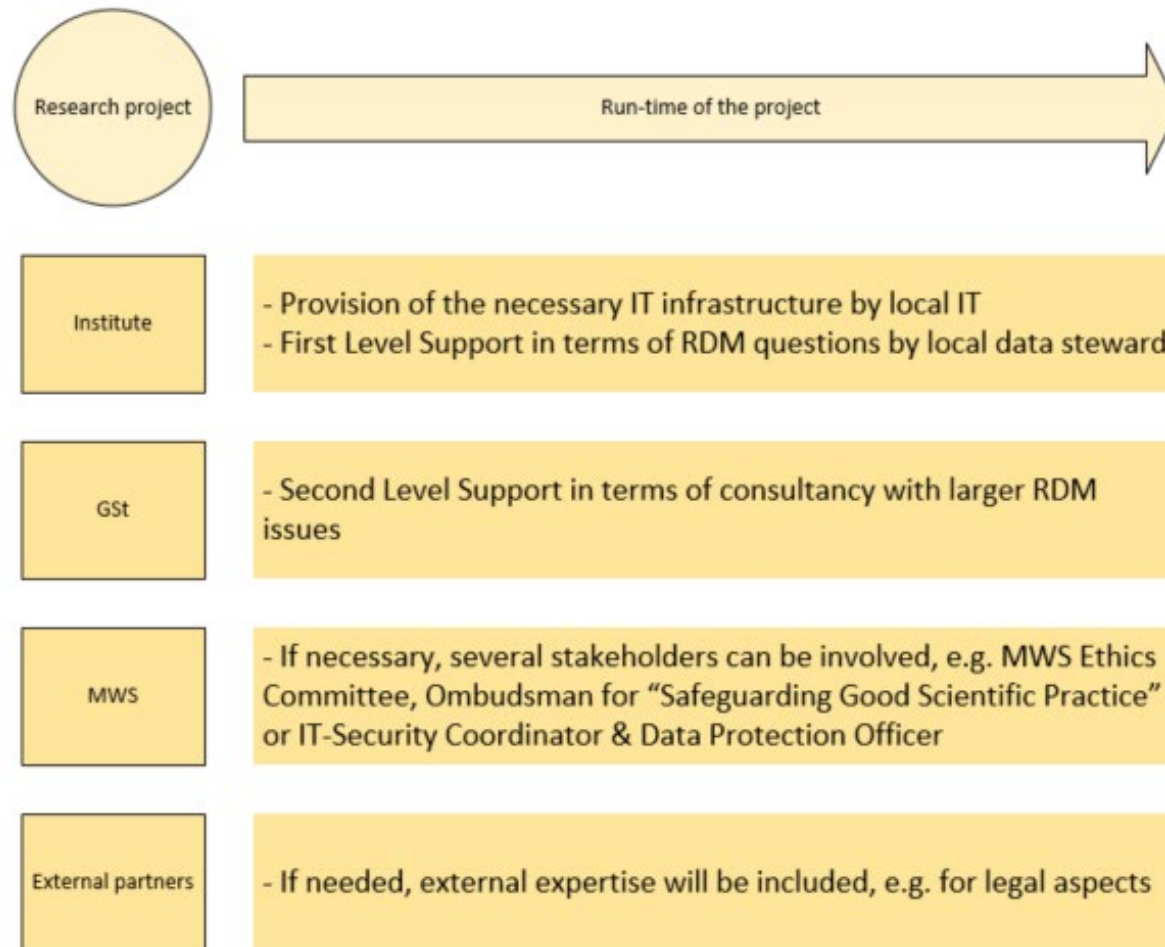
Research project

Run-time of the project

Institute

- Provision of the necessary IT infrastructure by local IT
- First Level Support in terms of RDM questions by local data steward

GSt

- Second Level Support in terms of consultancy with larger RDM issues

MWS

- If necessary, several stakeholders can be involved, e.g. MWS Ethics Committee, Ombudsman for "Safeguarding Good Scientific Practice" or IT-Security Coordinator & Data Protection Officer

External partners

- If needed, external expertise will be included, e.g. for legal aspects